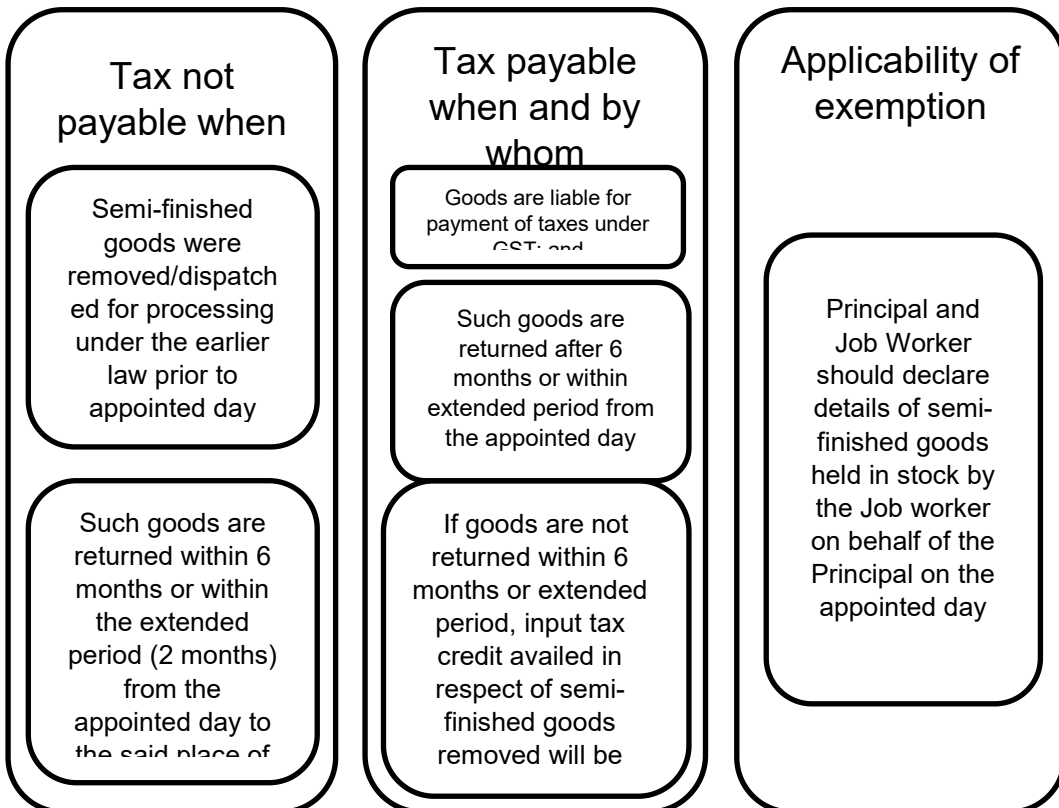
Tax not payable when

Semi-finished goods were removed/dispatched for processing under the earlier law prior to appointed day

Such goods are returned within 6 months or within the extended period (2 months) from the appointed day to the said place of

Tax payable when and by whom

Goods are liable for payment of taxes under GST; and

Such goods are returned after 6 months or within extended period from the appointed day

If goods are not returned within 6 months or extended period, input tax credit availed in respect of semi-finished goods removed will be

Applicability of exemption

Principal and Job Worker should declare details of semi-finished goods held in stock by the Job worker on behalf of the Principal on the appointed day